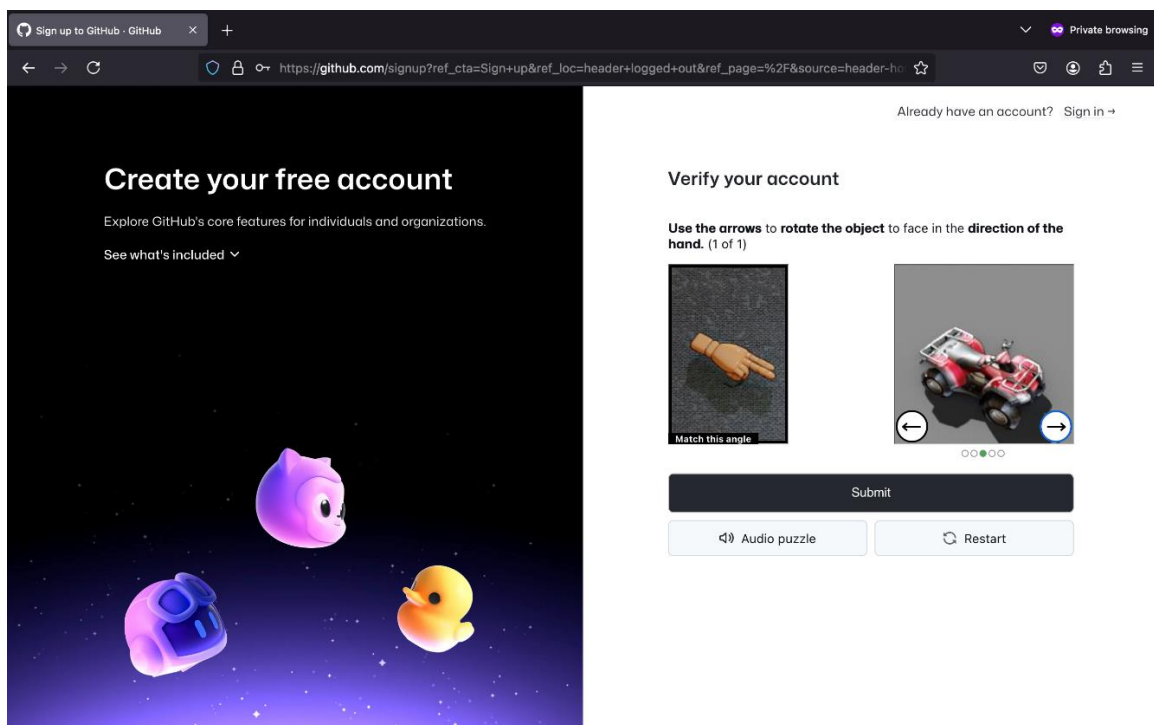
Sign up to GitHub · GitHub ×

Private browsing

https://github.com/signup?ref_cta=Sign+up&ref_loc=header+logged+out&ref_page=%2F&source=header-ho

Already have an account? Sign in →

Create your free account

Explore GitHub's core features for individuals and organizations.

See what's included

Verify your account

**Use the arrows** to **rotate the object** to face in the **direction of the hand.** (1 of 1)

Match this angle

Submit

Audio puzzle

Restart